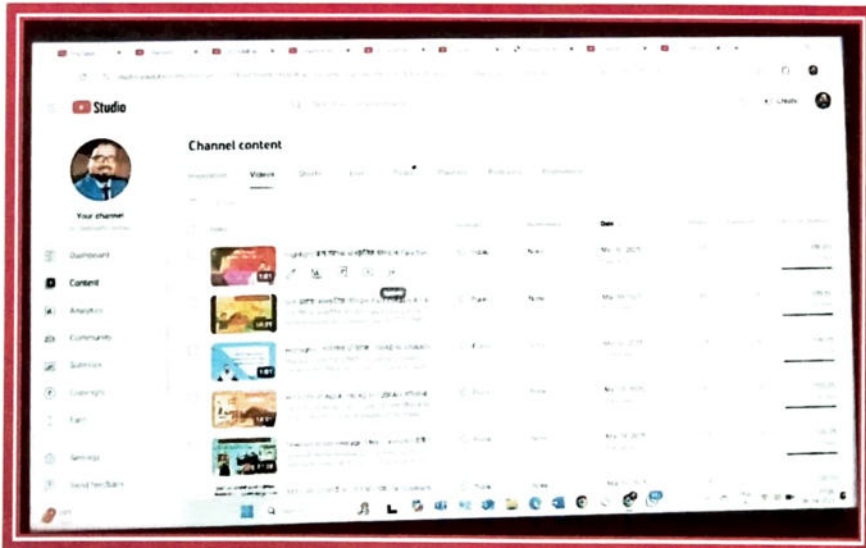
Studio

Channel content

Inspiration Videos Shorts Live Posts Playlists Podcasts Promotions

Your channel

Dashboard

Content

Analytics

Community

Subtitles

Copyright

Earn

Settings

Send feedback

Date

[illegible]

1:01

1:01

1:01